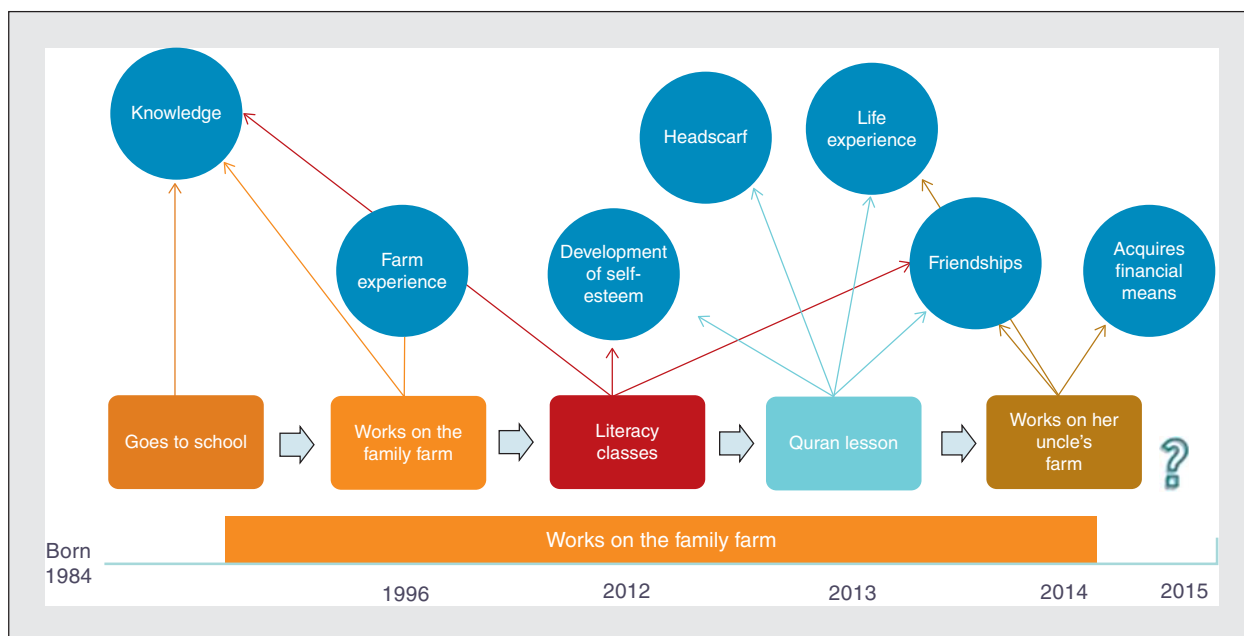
Knowledge

Headscarf

Life experience

Farm experience

Development of self-esteem

Friendships

Acquires financial means

Goes to school

Works on the family farm

Literacy classes

Quran lesson

Works on her uncle's farm

?

Works on the family farm

Born 1984

1996

2012

2013

2014

2015